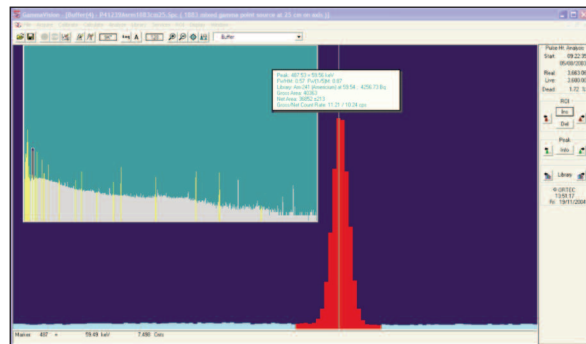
GammaVision - [Buffer(4) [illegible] mixed gamma point source at 25 cm on axis]]

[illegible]

Buffer

Peak: 487.53 = 59.56 keV
FWHM: 0.97 FW(1/5)M: 0.97
Library: Am-241 (Americium) at 59.54 = 4259.73 Bq
Gross Area: 40363
Net Area: 39852 ±213
Gross/Net Count Rate: 11.21 / 10.28 cps

Pulse Ht. Analysis
Start: 09:22:3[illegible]
05/08/200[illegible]
Real: 3,683.0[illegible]
Live: 3,680.0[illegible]
Dead: 1.72 %

ROI
Ins
Del

Peak
Info

Library

ORTEC
13:51:17
Fri 19/11/2004

Marker: 487 = 59.69 keV 7,490 Cnts